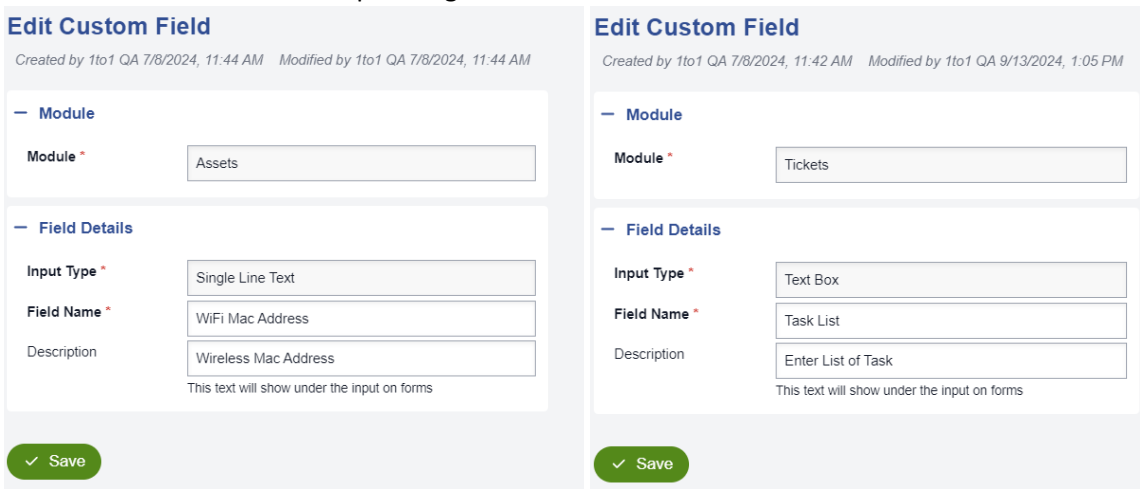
Edit Custom Field

Created by 1to1 QA 7/8/2024, 11:44 AM Modified by 1to1 QA 7/8/2024, 11:44 AM

– Module

Module *

Assets

– Field Details

Input Type *

Single Line Text

Field Name *

WiFi Mac Address

Description

Wireless Mac Address

This text will show under the input on forms

Save

Edit Custom Field

Created by 1to1 QA 7/8/2024, 11:42 AM Modified by 1to1 QA 9/13/2024, 1:05 PM

– Module

Module *

Tickets

– Field Details

Input Type *

Text Box

Field Name *

Task List

Description

Enter List of Task

This text will show under the input on forms

Save